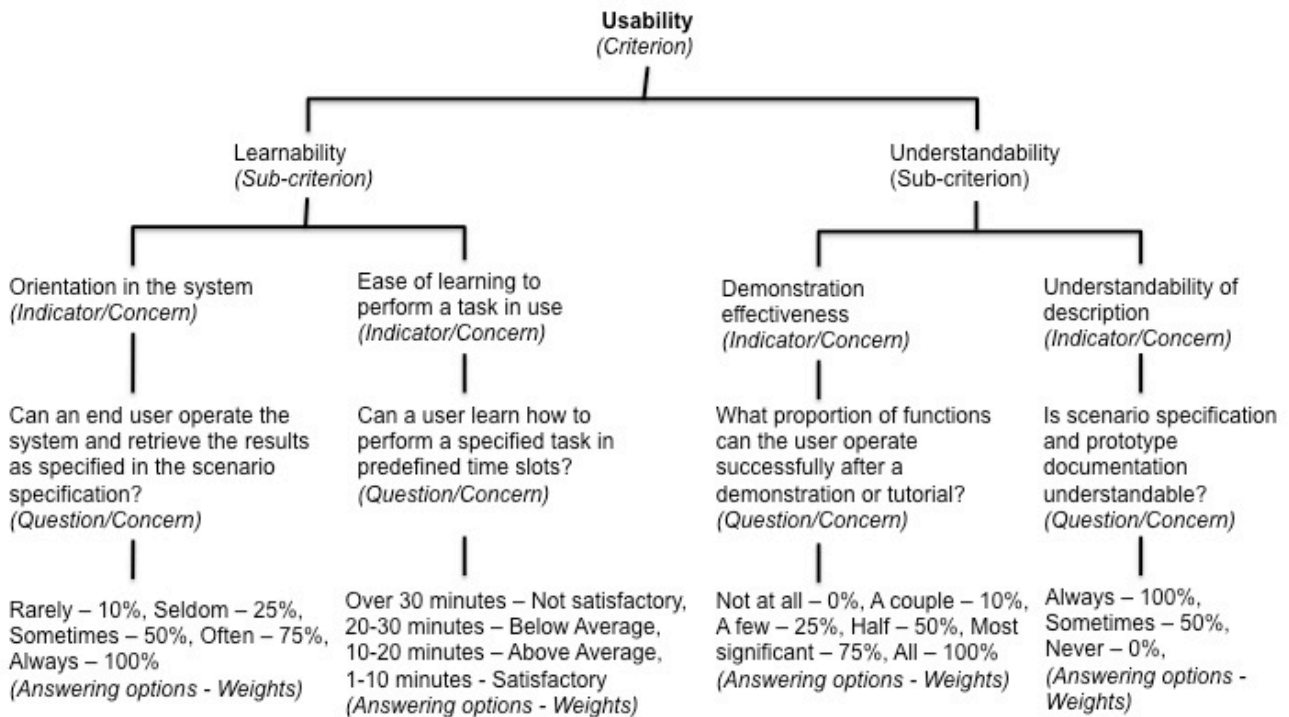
Usability
(Criterion)

Learnability
(Sub-criterion)

Understandability
(Sub-criterion)

Orientation in the system
(Indicator/Concern)

Can an end user operate the system and retrieve the results as specified in the scenario specification?
(Question/Concern)

Rarely – 10%, Seldom – 25%, Sometimes – 50%, Often – 75%, Always – 100%
(Answering options - Weights)

Ease of learning to perform a task in use
(Indicator/Concern)

Can a user learn how to perform a specified task in predefined time slots?
(Question/Concern)

Over 30 minutes – Not satisfactory, 20-30 minutes – Below Average, 10-20 minutes – Above Average, 1-10 minutes - Satisfactory
(Answering options - Weights)

Demonstration effectiveness
(Indicator/Concern)

What proportion of functions can the user operate successfully after a demonstration or tutorial?
(Question/Concern)

Not at all – 0%, A couple – 10%, A few – 25%, Half – 50%, Most significant – 75%, All – 100%
(Answering options - Weights)

Understandability of description
(Indicator/Concern)

Is scenario specification and prototype documentation understandable?
(Question/Concern)

Always – 100%, Sometimes – 50%, Never – 0%,
(Answering options - Weights)